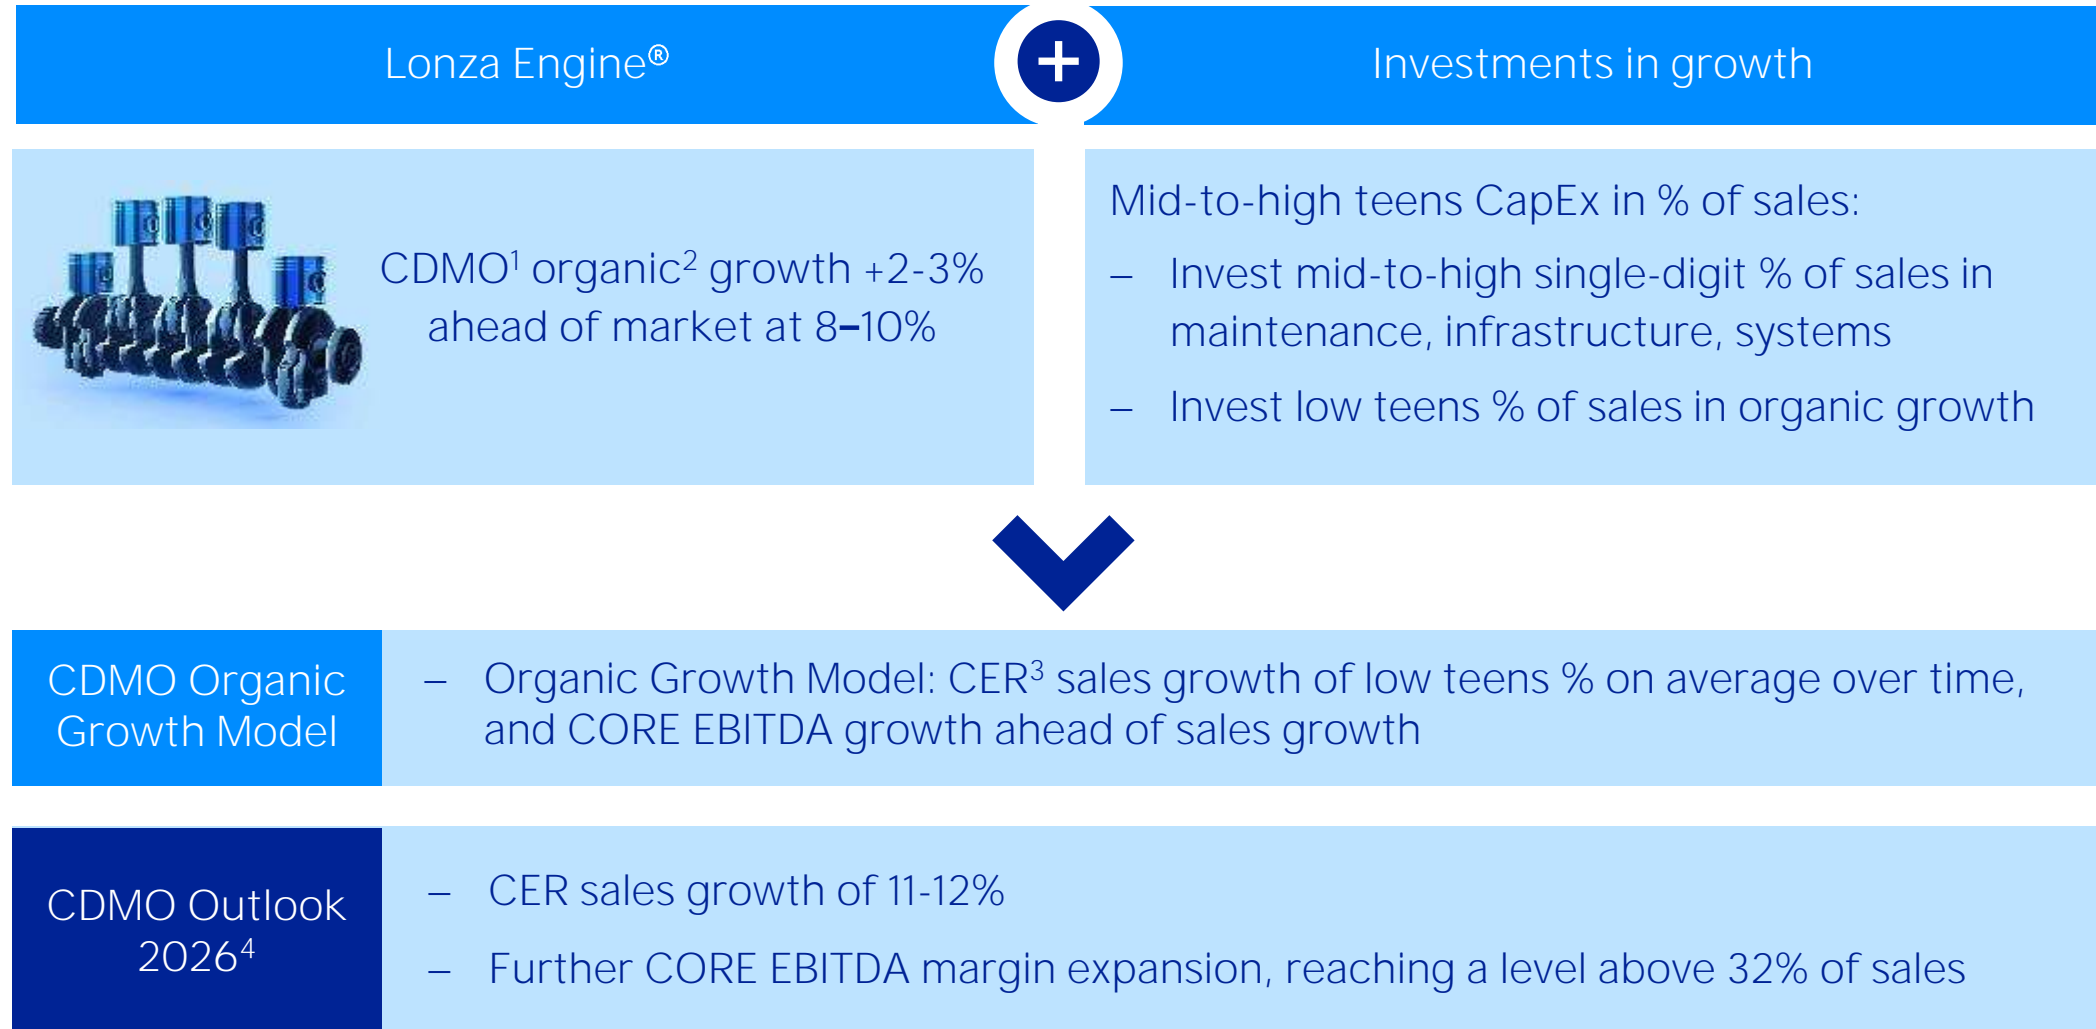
Lonza Engine®

Investments in growth

CDMO¹ organic² growth +2-3% ahead of market at 8–10%

Mid-to-high teens CapEx in % of sales:

– Invest mid-to-high single-digit % of sales in maintenance, infrastructure, systems

– Invest low teens % of sales in organic growth

CDMO Organic Growth Model

– Organic Growth Model: CER³ sales growth of low teens % on average over time, and CORE EBITDA growth ahead of sales growth

CDMO Outlook 2026⁴

– CER sales growth of 11-12%

– Further CORE EBITDA margin expansion, reaching a level above 32% of sales